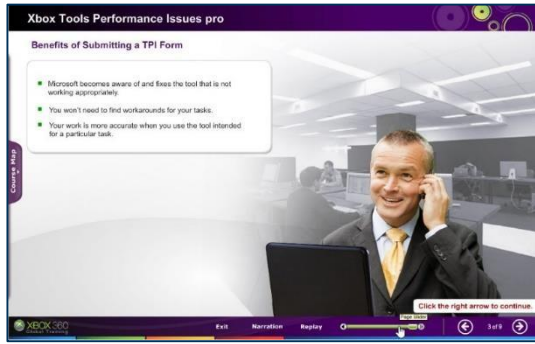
Xbox Tools Performance Issues pro

Benefits of Submitting a TPI Form

Microsoft becomes aware of and fixes the tool that is not working appropriately.

You won't need to find workarounds for your tasks.

Your work is more accurate when you use the tool intended for a particular task.

Course Map

Click the right arrow to continue.

XBOX 360
Global Training

Exit Narration Replay

Page Slider

3 of 9